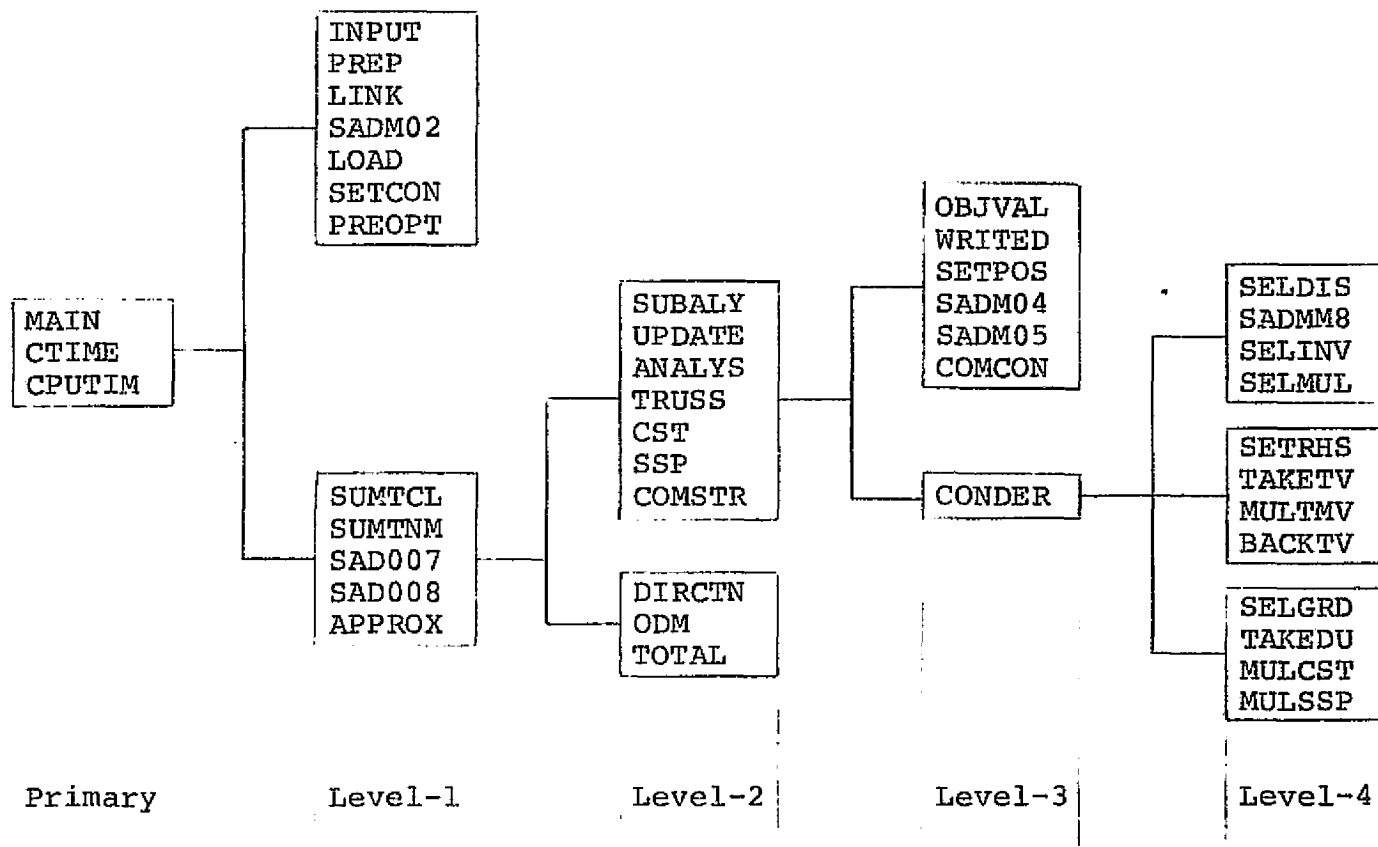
MAIN
CTIME
CPUTIM

INPUT
PREP
LINK
SADM02
LOAD
SETCON
PREOPT

SUMTCL
SUMTNM
SAD007
SAD008
APPROX

SUBALY
UPDATE
ANALYS
TRUSS
CST
SSP
COMSTR

DIRCTN
ODM
TOTAL

OBJVAL
WRITED
SETPOS
SADM04
SADM05
COMCON

CONDER

SELDIS
SADMM8
SELINV
SELMUL

SETRHS
TAKETV
MULTMV
BACKTV

SELGRD
TAKEDU
MULCST
MULSSP

Primary Level-1 Level-2 Level-3 Level-4